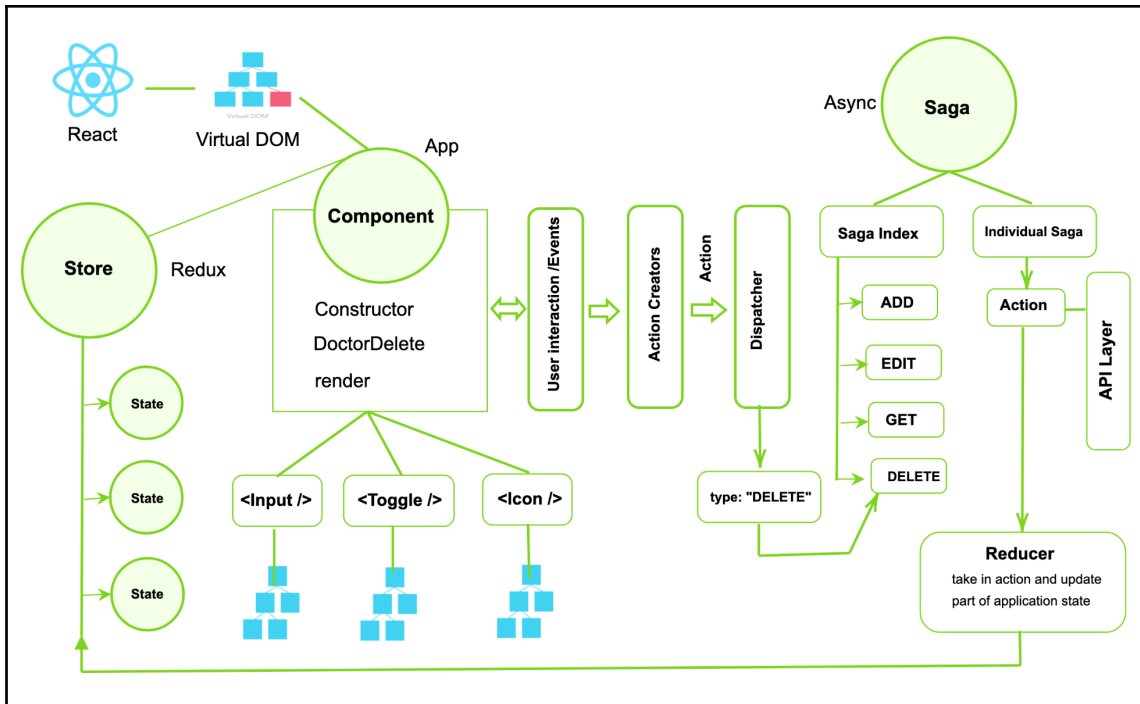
React

Virtual DOM

Virtual DOM

App

Component

Constructor

DoctorDelete

render

Store

Redux

State

State

State

<Input />

<Toggle />

<Icon />

User interaction /Events

Action Creators

Action

Dispatcher

type: "DELETE"

Async

Saga

Saga Index

Individual Saga

ADD

EDIT

GET

DELETE

Action

API Layer

Reducer

take in action and update part of application state